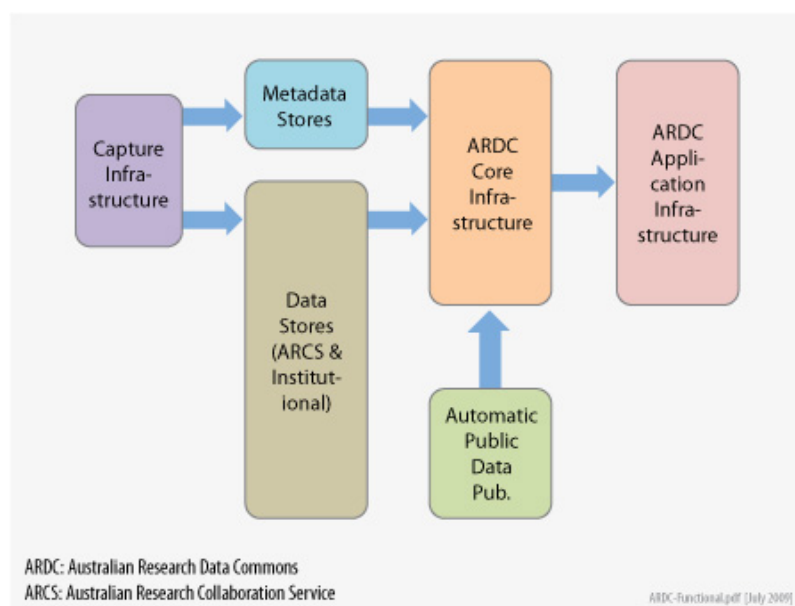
Capture Infrastructure

Metadata Stores

Data Stores (ARCS & Institutional)

ARDC Core Infrastructure

Automatic Public Data Pub.

ARDC Application Infrastructure

ARDC: Australian Research Data Commons
ARCS: Australian Research Collaboration Service

ARDC-Functional.pdf [July 2009]